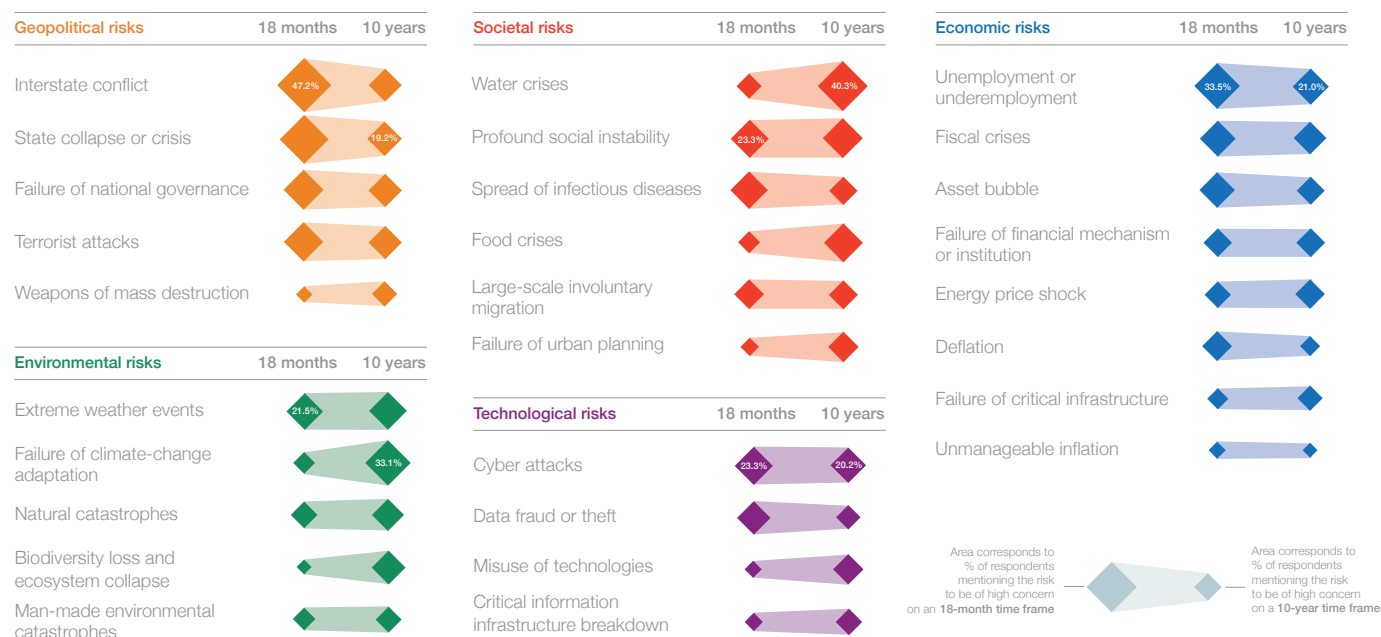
Geopolitical risks 18 months 10 years

Interstate conflict 47.2%

State collapse or crisis 19.2%

Failure of national governance

Terrorist attacks

Weapons of mass destruction

Environmental risks 18 months 10 years

Extreme weather events 21.5%

Failure of climate-change adaptation 33.1%

Natural catastrophes

Biodiversity loss and ecosystem collapse

Man-made environmental catastrophes

Societal risks 18 months 10 years

Water crises 40.3%

Profound social instability 23.3%

Spread of infectious diseases

Food crises

Large-scale involuntary migration

Failure of urban planning

Technological risks 18 months 10 years

Cyber attacks 23.3% 20.2%

Data fraud or theft

Misuse of technologies

Critical information infrastructure breakdown

Economic risks 18 months 10 years

Unemployment or underemployment 33.5% 21.0%

Fiscal crises

Asset bubble

Failure of financial mechanism or institution

Energy price shock

Deflation

Failure of critical infrastructure

Unmanageable inflation

Area corresponds to % of respondents mentioning the risk to be of high concern on an 18-month time frame

Area corresponds to % of respondents mentioning the risk to be of high concern on a 10-year time frame